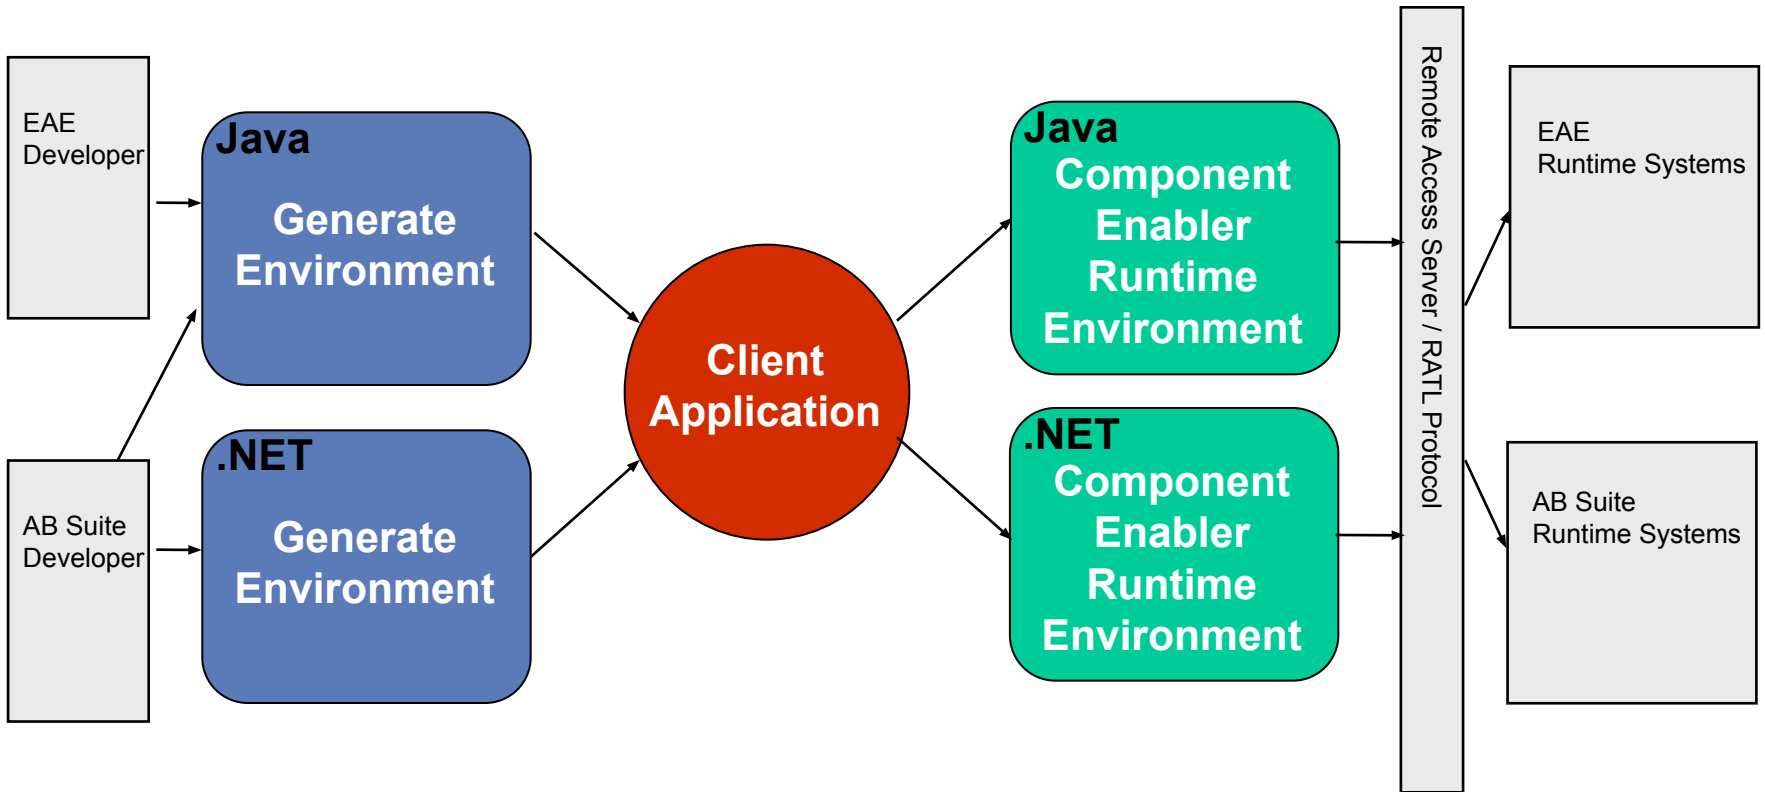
EAE Developer

AB Suite Developer

Java

Generate Environment

.NET

Generate Environment

Client Application

Java

Component Enabler Runtime Environment

.NET

Component Enabler Runtime Environment

Remote Access Server / RATL Protocol

EAE Runtime Systems

AB Suite Runtime Systems